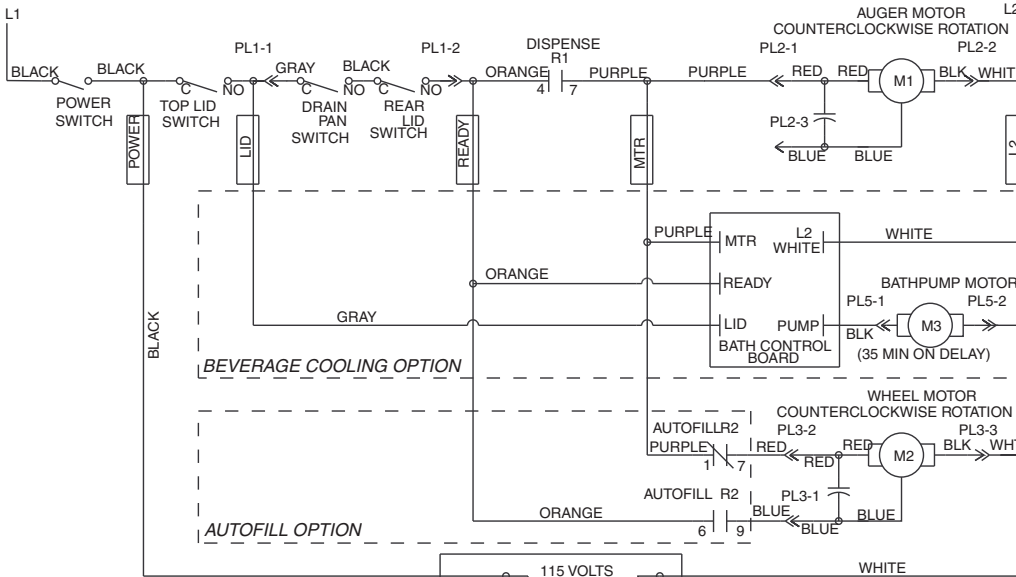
L1

AUGER MOTOR
COUNTERCLOCKWISE ROTATION
L2

PL1-1
PL1-2
DISPENSE
R1
PL2-1
PL2-2

BLACK
BLACK
C
NO
GRAY
C
BLACK
NO
C
NO
ORANGE
4
7
PURPLE
PURPLE
RED
RED
M1
BLK
WHIT

POWER SWITCH
TOP LID SWITCH
DRAIN PAN SWITCH
REAR LID SWITCH

POWER
LID
READY
MTR

PL2-3
BLUE
BLUE
L2

PURPLE
MTR
L2
WHITE
WHITE

ORANGE
READY
BATHPUMP MOTOR
PL5-1
PL5-2

GRAY
LID
PUMP
BLK
M3
BATH CONTROL BOARD
(35 MIN ON DELAY)

BLACK

BEVERAGE COOLING OPTION

WHEEL MOTOR
COUNTERCLOCKWISE ROTATION
AUTOFILLR2
PL3-2
PL3-3
PURPLE
RED
RED
M2
BLK
WHT
1
7
RED

AUTOFILL R2
PL3-1
ORANGE
BLUE
BLUE
BLUE
6
9

AUTOFILL OPTION

115 VOLTS
WHITE